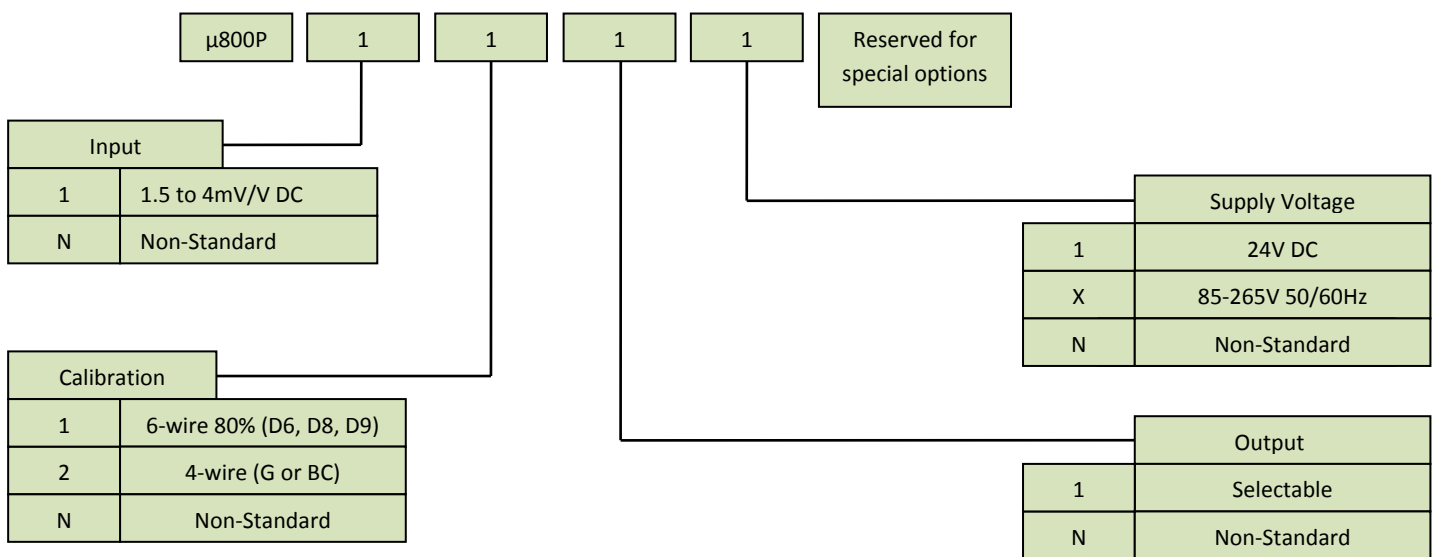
μ800P 1 1 1 1 Reserved for special options

Input

| 1 | 1.5 to 4mV/V DC |
|---|---|
| N | Non-Standard |

Supply Voltage

| 1 | 24V DC |
|---|---|
| X | 85-265V 50/60Hz |
| N | Non-Standard |

Calibration

| 1 | 6-wire 80% (D6, D8, D9) |
|---|---|
| 2 | 4-wire (G or BC) |
| N | Non-Standard |

Output

| 1 | Selectable |
|---|---|
| N | Non-Standard |